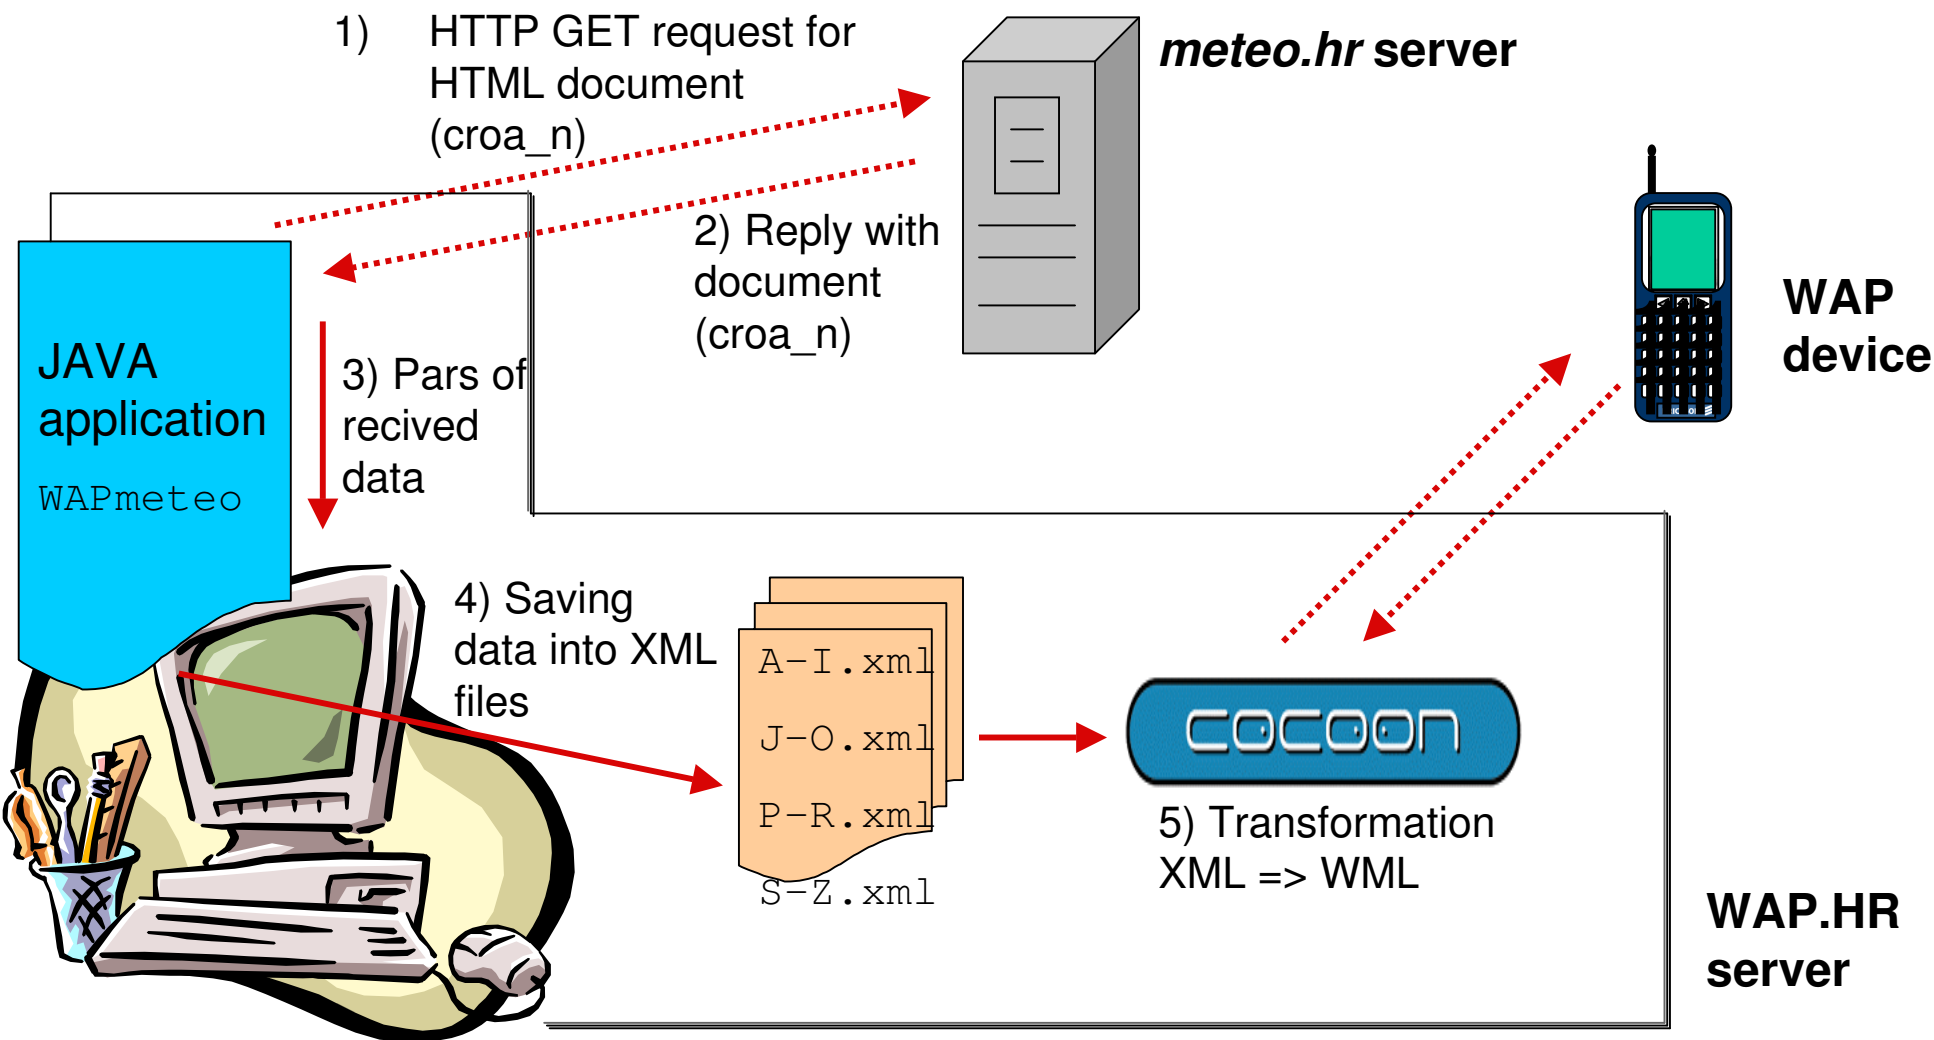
1) HTTP GET request for HTML document (croa_n)

meteo.hr server

2) Reply with document (croa_n)

WAP device

JAVA application

WAPmeteo

3) Pars of recived data

4) Saving data into XML files

A-I.xml

J-O.xml

P-R.xml

S-Z.xml

cocoon

5) Transformation XML => WML

WAP.HR server